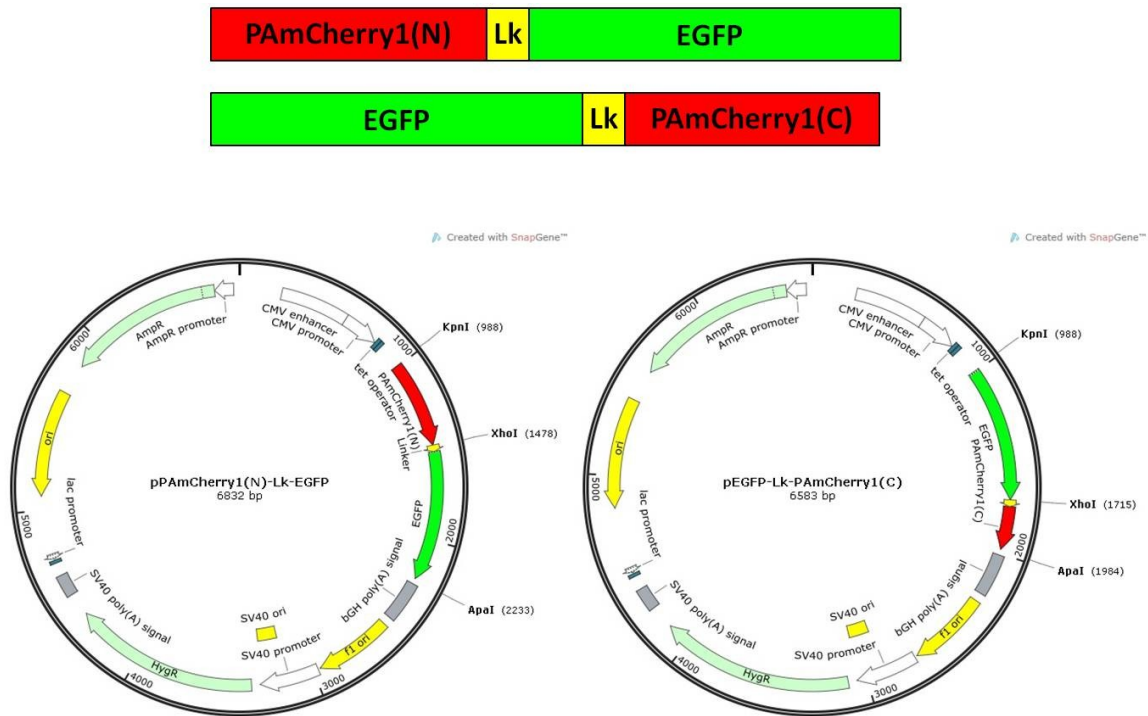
PAmCherry1(N) Lk EGFP

EGFP Lk PAmCherry1(C)

Created with SnapGene™

Created with SnapGene™

AmpR
AmpR promoter
CMV enhancer
CMV promoter
KpnI (988)
1000
6000
tet operator
PAmCherry1(N)
Linker
XhoI (1478)
ori
pPAmCherry1(N)-Lk-EGFP
6832 bp
lac promoter
EGFP
5000
2000
bGH poly(A) signal
SV40 poly(A) signal
SV40 ori
ApaI (2233)
SV40 promoter
f1 ori
HygR
4000
3000

AmpR
AmpR promoter
CMV enhancer
CMV promoter
KpnI (988)
1000
6000
tet operator
EGFP
PAmCherry1(C)
ori
pEGFP-Lk-PAmCherry1(C)
6583 bp
XhoI (1715)
5000
lac promoter
2000
ApaI (1984)
bGH poly(A) signal
SV40 poly(A) signal
SV40 ori
f1 ori
SV40 promoter
HygR
4000
3000